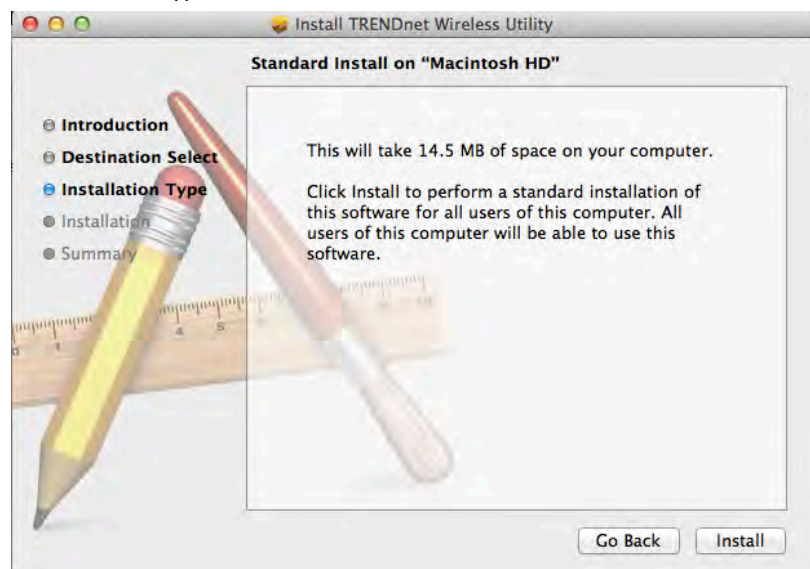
Install TRENDnet Wireless Utility

Standard Install on "Macintosh HD"

Introduction
Destination Select
Installation Type
Installation
Summary

This will take 14.5 MB of space on your computer.

Click Install to perform a standard installation of this software for all users of this computer. All users of this computer will be able to use this software.

Go Back
Install